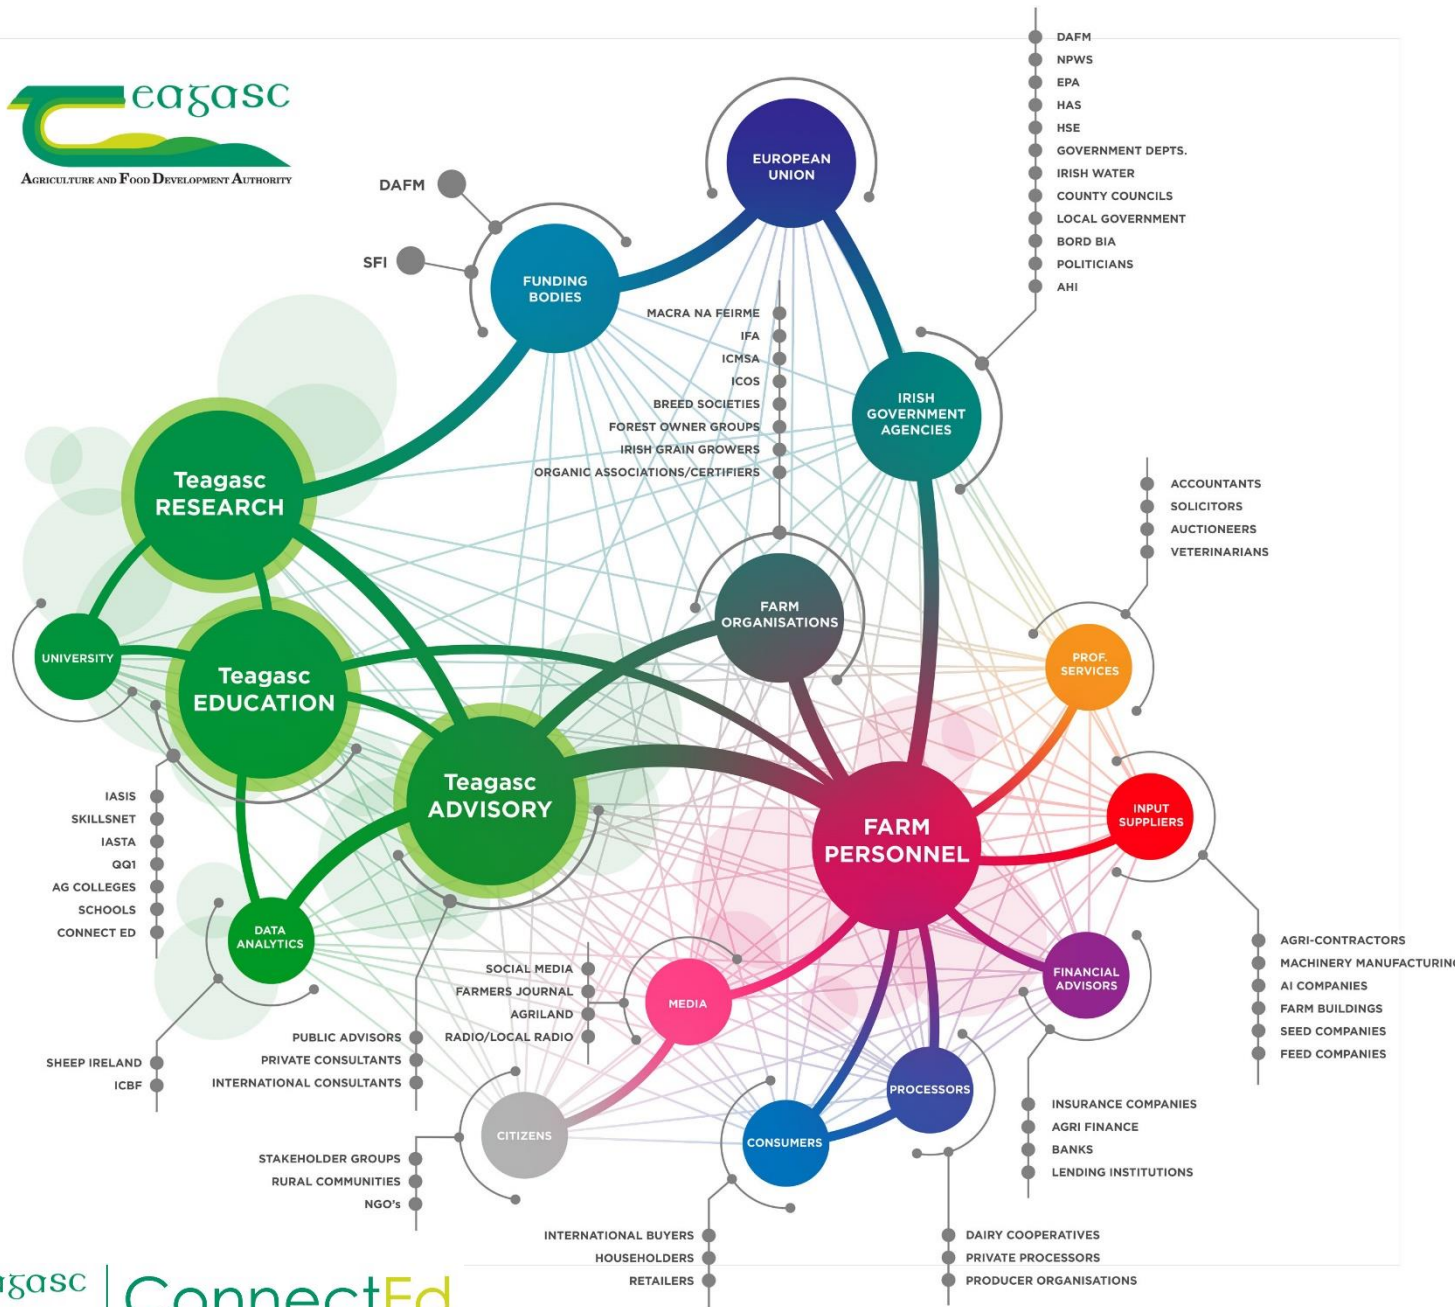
Teagasc
Agriculture and Food Development Authority

DAFM
NPWS
EPA
HAS
HSE
GOVERNMENT DEPTS.
IRISH WATER
COUNTY COUNCILS
LOCAL GOVERNMENT
BORD BIA
POLITICIANS
AHI

EUROPEAN UNION

DAFM
SFI

FUNDING BODIES

MACRA NA FEIRME
IFA
ICMSA
ICOS
BREED SOCIETIES
FOREST OWNER GROUPS
IRISH GRAIN GROWERS
ORGANIC ASSOCIATIONS/CERTIFIERS

IRISH GOVERNMENT AGENCIES

ACCOUNTANTS
SOLICITORS
AUCTIONEERS
VETERINARIANS

Teagasc RESEARCH

FARM ORGANISATIONS

UNIVERSITY

Teagasc EDUCATION

PROF. SERVICES

Teagasc ADVISORY

INPUT SUPPLIERS

FARM PERSONNEL

IASIS
SKILLSNET
IASTA
QQ1
AG COLLEGES
SCHOOLS
CONNECT ED

DATA ANALYTICS

AGRI-CONTRACTORS
MACHINERY MANUFACTURING
AI COMPANIES
FARM BUILDINGS
SEED COMPANIES
FEED COMPANIES

SOCIAL MEDIA
FARMERS JOURNAL
AGRILAND
RADIO/LOCAL RADIO

MEDIA

FINANCIAL ADVISORS

PUBLIC ADVISORS
PRIVATE CONSULTANTS
INTERNATIONAL CONSULTANTS

SHEEP IRELAND
ICBF

PROCESSORS

INSURANCE COMPANIES
AGRI FINANCE
BANKS
LENDING INSTITUTIONS

CITIZENS

CONSUMERS

STAKEHOLDER GROUPS
RURAL COMMUNITIES
NGO's

INTERNATIONAL BUYERS
HOUSEHOLDERS
RETAILERS

DAIRY COOPERATIVES
PRIVATE PROCESSORS
PRODUCER ORGANISATIONS

agasc | ConnectEd